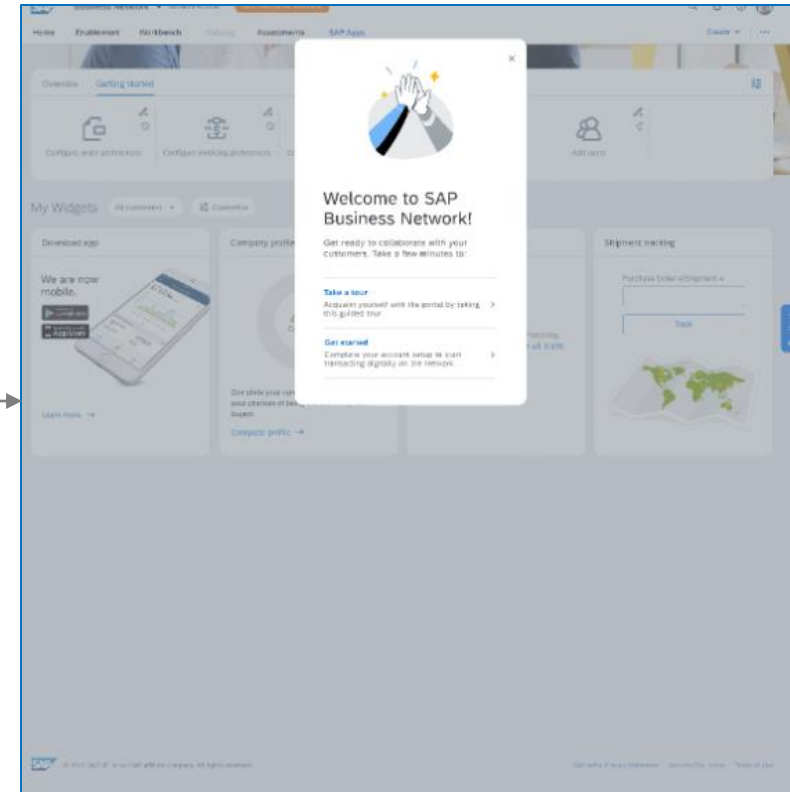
Business Network

Home Enablement Workbench Planning Assessments SAP Apps

Create

Overview Getting started

Configure order preferences

Configure invoicing preferences

Add users

My Widgets All customers Customize

Download app

We are now mobile.

Learn more →

Company profile

Complete your profile to increase your chances of being discovered by buyers.

Complete profile →

Shipment tracking

Purchase Order #/Shipment #

Track

×

Welcome to SAP Business Network!

Get ready to collaborate with your customers. Take a few minutes to:

Take a tour

Acquaint yourself with the portal by taking this guided tour

Get started

Complete your account setup to start transacting digitally on the network

© 2022 SAP SE or an SAP affiliate company. All rights reserved.

SAP Ariba Privacy Statement Security Disclosure Terms of Use